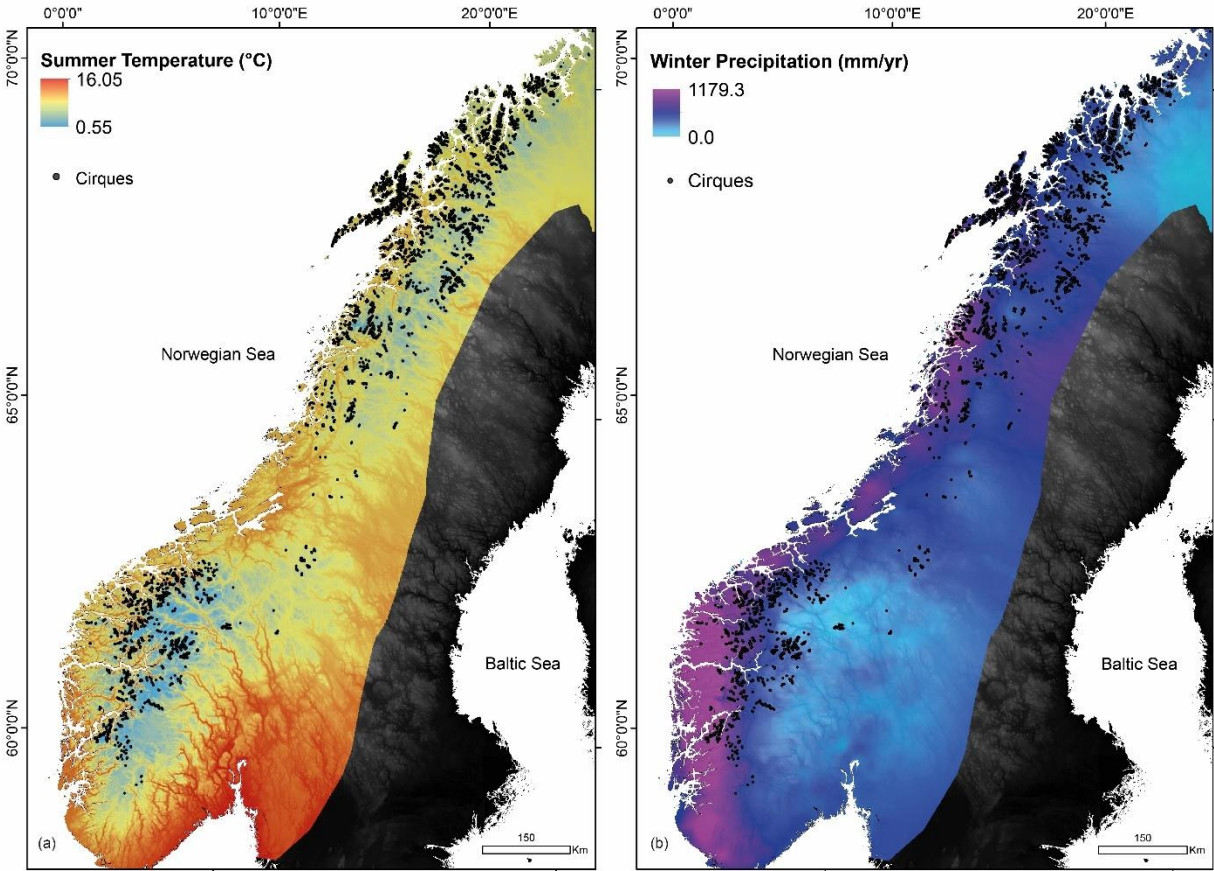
0°0'0"
10°0'0"E
20°0'0"E
70°0'0"N
65°0'0"N
60°0'0"N

Summer Temperature (°C)
16.05
0.55

Cirques

Norwegian Sea

Baltic Sea

(a)

150
Km

0°0'0"
10°0'0"E
20°0'0"E
70°0'0"N
65°0'0"N
60°0'0"N

Winter Precipitation (mm/yr)
1179.3
0.0

Cirques

Norwegian Sea

Baltic Sea

(b)

150
Km